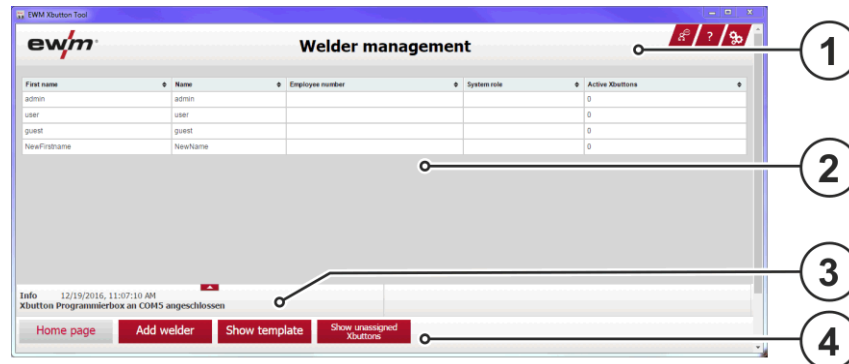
EWM Xbutton Tool

ewm

Welder management

?

| First name | Name | Employee number | System role | Active Xbuttons |
|---|---|---|---|---|
| admin | admin | | | 0 |
| user | user | | | 0 |
| guest | guest | | | 0 |
| NewFirstname | NewName | | | 0 |

Info 12/19/2016, 11:07:10 AM
Xbutton Programmierbox an COM5 angeschlossen

Home page | Add welder | Show template | Show unassigned Xbuttons

1
2
3
4